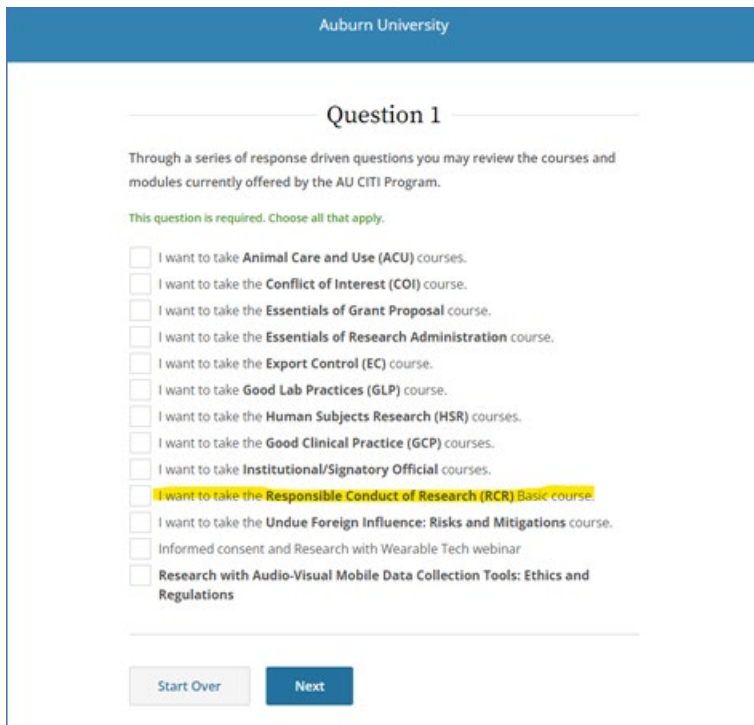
Auburn University

Question 1

Through a series of response driven questions you may review the courses and modules currently offered by the AU CITI Program.

This question is required. Choose all that apply.

I want to take **Animal Care and Use (ACU)** courses.
I want to take the **Conflict of Interest (COI)** course.
I want to take the **Essentials of Grant Proposal** course.
I want to take the **Essentials of Research Administration** course.
I want to take the **Export Control (EC)** course.
I want to take **Good Lab Practices (GLP)** course.
I want to take the **Human Subjects Research (HSR)** courses.
I want to take the **Good Clinical Practice (GCP)** courses.
I want to take **Institutional/Signatory Official** courses.
I want to take the **Responsible Conduct of Research (RCR)** Basic course.
I want to take the **Undue Foreign Influence: Risks and Mitigations** course.
Informed consent and Research with Wearable Tech webinar
**Research with Audio-Visual Mobile Data Collection Tools: Ethics and Regulations**

Start Over
Next